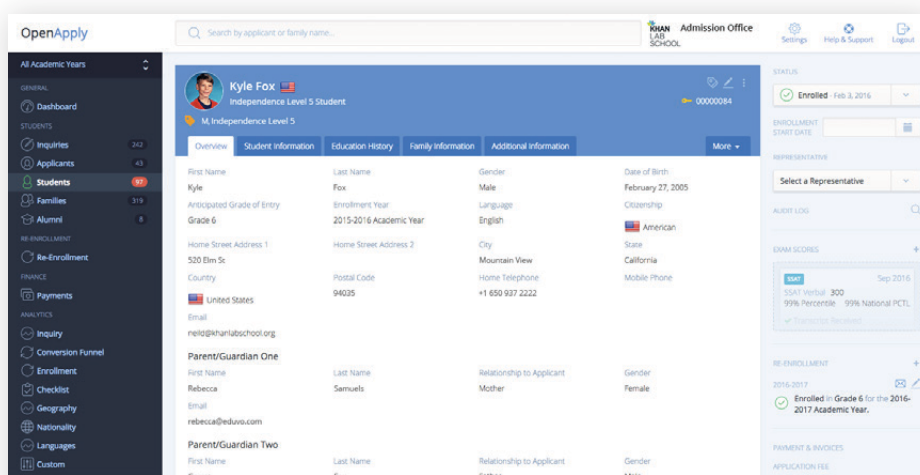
OpenApply

Search by applicant or family name...

KHAN LAB SCHOOL Admission Office

Settings Help & Support Logout

All Academic Years

GENERAL
Dashboard
STUDENTS
Inquiries 242
Applicants 43
Students 97
Families 319
Alumni 8
RE-ENROLLMENT
Re-Enrollment
FINANCE
Payments
ANALYTICS
Inquiry
Conversion Funnel
Enrollment
Checklist
Geography
Nationality
Languages
Custom

Kyle Fox
Independence Level 5 Student
00000084
M, Independence Level 5

Overview | Student Information | Education History | Family Information | Additional Information | More

First Name
Kyle
Last Name
Fox
Gender
Male
Date of Birth
February 27, 2005
Anticipated Grade of Entry
Grade 6
Enrollment Year
2015-2016 Academic Year
Language
English
Citizenship
American
Home Street Address 1
520 Elm St
Home Street Address 2
City
Mountain View
State
California
Country
United States
Postal Code
94035
Home Telephone
+1 650 937 2222
Mobile Phone
Email
neild@khanlabschool.org

Parent/Guardian One
First Name
Rebecca
Last Name
Samuels
Relationship to Applicant
Mother
Gender
Female
Email
rebecca@eduvo.com

Parent/Guardian Two
First Name
Last Name
Relationship to Applicant
Gender

STATUS
Enrolled - Feb 3, 2016
ENROLLMENT START DATE
REPRESENTATIVE
Select a Representative
AUDIT LOG
EXAM SCORES
SSAT Sep 2016
SSAT Verbal 300
99% Percentile 99% National PCTL
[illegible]

RE-ENROLLMENT
2016-2017
Enrolled in Grade 6 for the 2016-2017 Academic Year.

PAYMENT & INVOICES
APPLICATION FEE